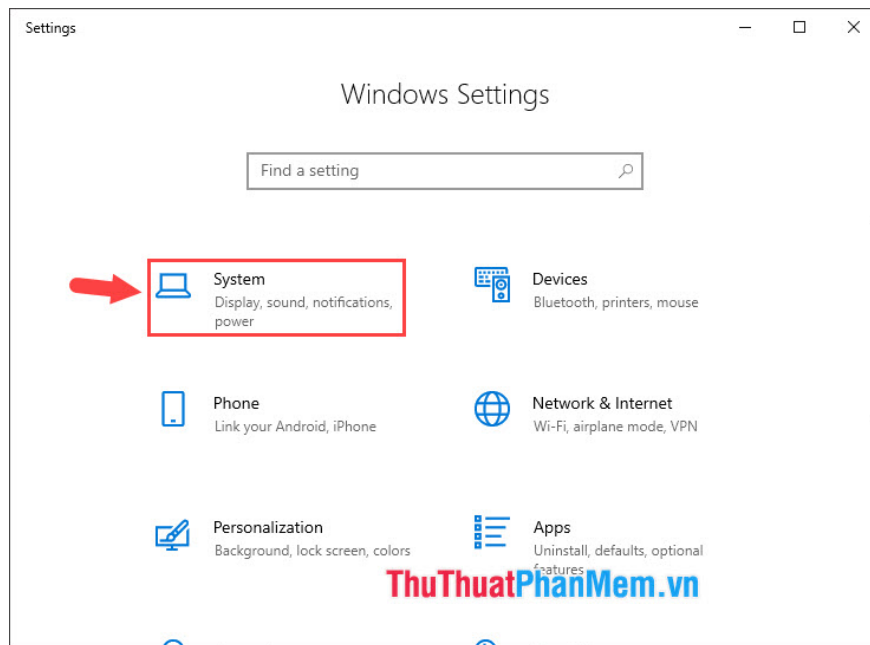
Settings

Windows Settings

Find a setting

System
Display, sound, notifications, power

Devices
Bluetooth, printers, mouse

Phone
Link your Android, iPhone

Network & Internet
Wi-Fi, airplane mode, VPN

Personalization
Background, lock screen, colors

Apps
Uninstall, defaults, optional features

ThuThuatPhanMem.vn